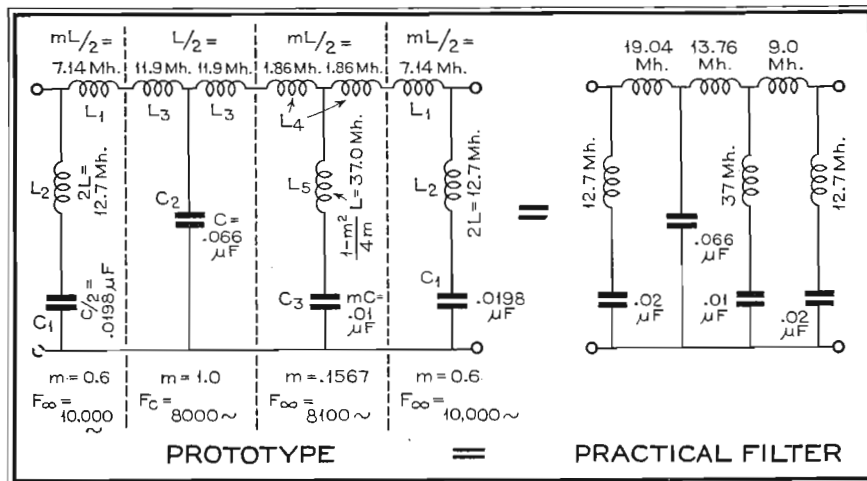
$mL/2=$ 7.14 Mh. $L_1$

$L/2=$ 11.9 Mh. 11.9 Mh. $L_3$ $L_3$

$mL/2=$ 1.86 Mh. 1.86 Mh. $L_4$

$mL/2=$ 7.14 Mh. $L_1$

$L_2$ 2L= 12.7 Mh.

$C_2$ C= .066 $\mu$F

$L_5$ $\frac{1-m^2}{4m}$ L=37.0 Mh.

$L_2$ 2L=12.7 Mh.

$C_1$ C/2= .0198 $\mu$F

$C_3$ mC= .01 $\mu$F

$C_1$ .0198 $\mu$F

m=0.6 $F_\infty$= 10,000 ~

m=1.0 $F_c$= 8000 ~

m=.1567 $F_\infty$= 8100 ~

m=0.6 $F_\infty$= 10,000 ~

=

19.04 Mh. 13.76 Mh. 9.0 Mh.

12.7 Mh. 37 Mh. 12.7 Mh.

.066 $\mu$F

.02 $\mu$F .01 $\mu$F .02 $\mu$F

PROTOTYPE = PRACTICAL FILTER